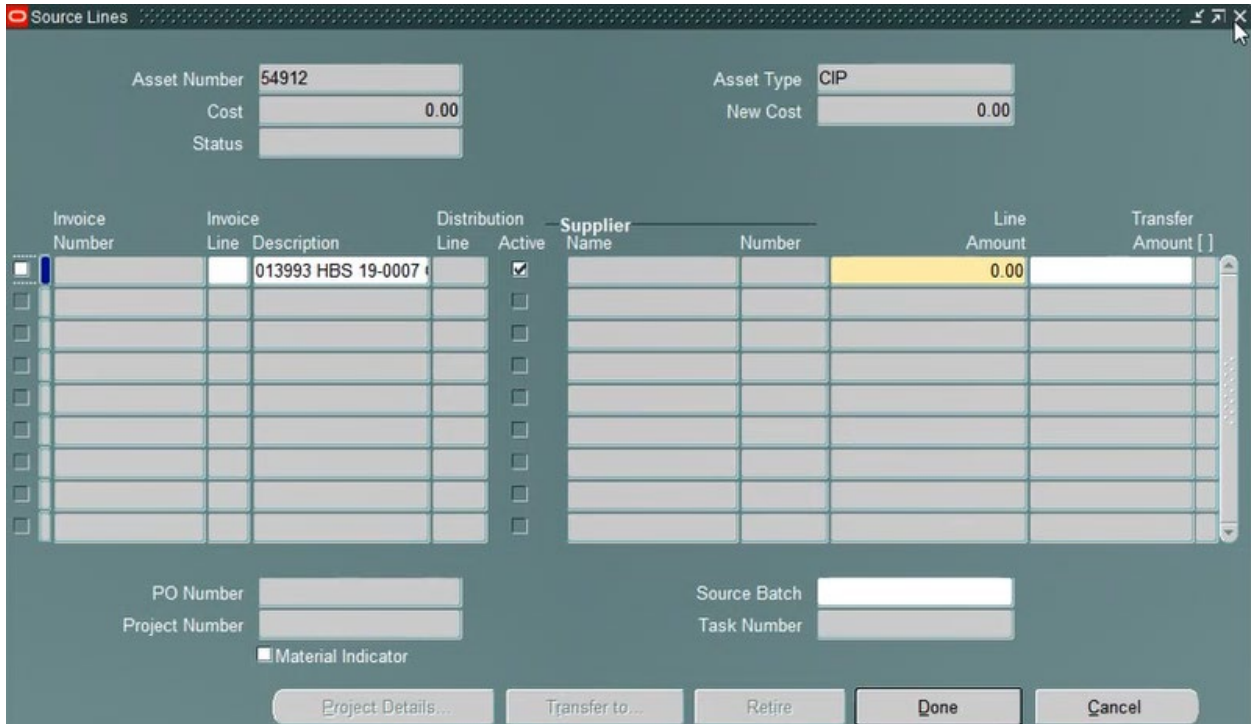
Source Lines

Asset Number 54912
Cost 0.00
Status

Asset Type CIP
New Cost 0.00

| Invoice Number | Invoice Line | Description | Distribution Line | Active | Supplier Name | Supplier Number | Line Amount | Transfer Amount [ ] |
|---|---|---|---|---|---|---|---|---|
| | | 013993 HBS 19-0007 | | ☑ | | | 0.00 | |

PO Number
Project Number
Material Indicator

Source Batch
Task Number

Project Details... Transfer to... Retire Done Cancel